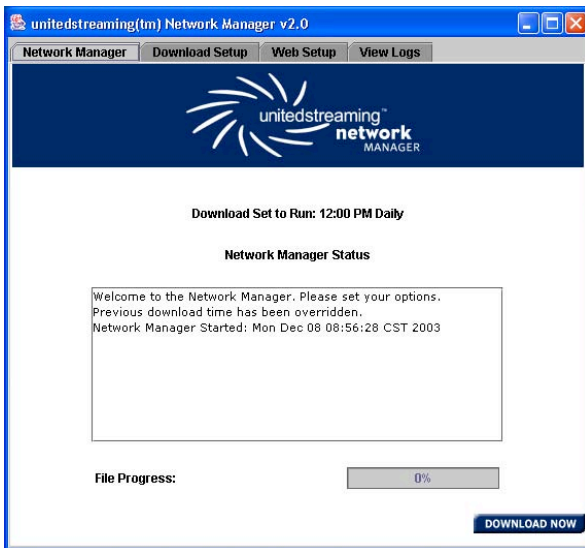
unitedstreaming(tm) Network Manager v2.0

Network Manager | Download Setup | Web Setup | View Logs

unitedstreaming™ network MANAGER

Download Set to Run: 12:00 PM Daily

Network Manager Status

Welcome to the Network Manager. Please set your options.
Previous download time has been overridden.
Network Manager Started: Mon Dec 08 08:56:28 CST 2003

File Progress:

0%

DOWNLOAD NOW